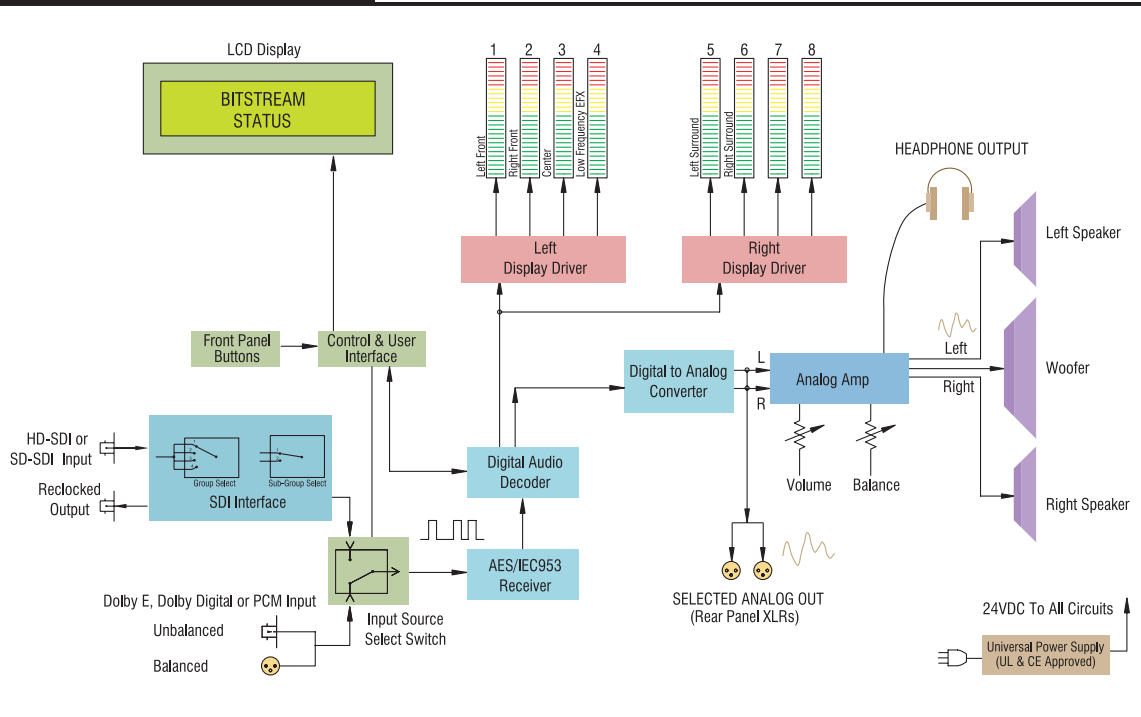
LCD Display

BITSTREAM STATUS

1 2 3 4

Left Front
Right Front
Center
Low Frequency EFX

5 6 7 8

Left Surround
Right Surround

HEADPHONE OUTPUT

Left Display Driver

Right Display Driver

Left Speaker

Left

Woofer

Right

Right Speaker

Front Panel Buttons

Control & User Interface

Digital to Analog Converter

L

R

Analog Amp

Volume

Balance

HD-SDI or SD-SDI Input

Group Select

Sub-Group Select

SDI Interface

Reclocked Output

Digital Audio Decoder

AES/IEC953 Receiver

SELECTED ANALOG OUT
(Rear Panel XLRs)

Dolby E, Dolby Digital or PCM Input

Unbalanced

Balanced

Input Source Select Switch

24VDC To All Circuits

Universal Power Supply (UL & CE Approved)